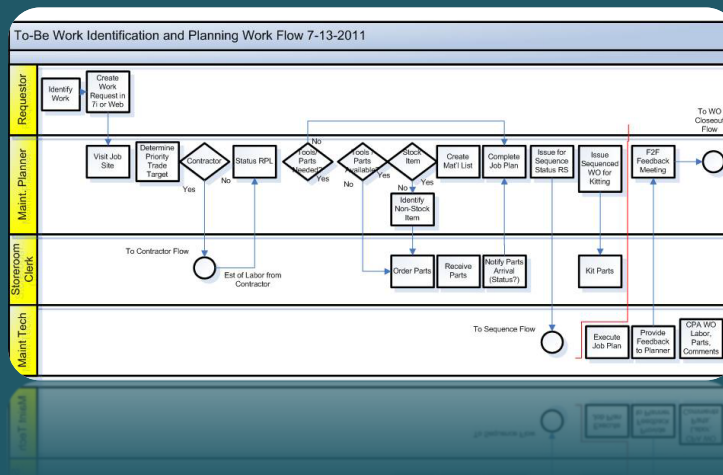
To-Be Work Identification and Planning Work Flow 7-13-2011

Requestor

Identify Work

Create Work Request in 7i or Web

To WO Closeout Flow

Maint. Planner

Visit Job Site

Determine Priority Trade Target

Contractor

Yes

No

Status RPL

No

Tools Parts Needed?

Yes

Tools Parts Available

No

Yes

Stock Item

No

Yes

Identify Non-Stock Item

Create Mat'l List

Complete Job Plan

Issue for Sequence Status RS

Issue Sequenced WO for Kitting

F2F Feedback Meeting

Storeroom Clerk

To Contractor Flow

Est of Labor from Contractor

Order Parts

Receive Parts

Notify Parts Arrival (Status?)

Kit Parts

Maint Tech

To Sequence Flow

Execute Job Plan

Provide Feedback to Planner

CPA WO Labor, Parts, Comments